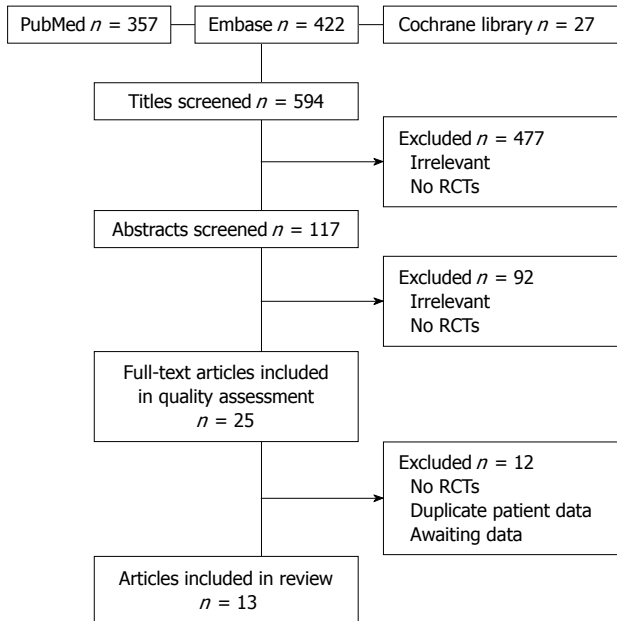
PubMed $n$ = 357

Embase $n$ = 422

Cochrane library $n$ = 27

Titles screened $n$ = 594

Excluded $n$ = 477
Irrelevant
No RCTs

Abstracts screened $n$ = 117

Excluded $n$ = 92
Irrelevant
No RCTs

Full-text articles included in quality assessment
$n$ = 25

Excluded $n$ = 12
No RCTs
Duplicate patient data
Awaiting data

Articles included in review
$n$ = 13